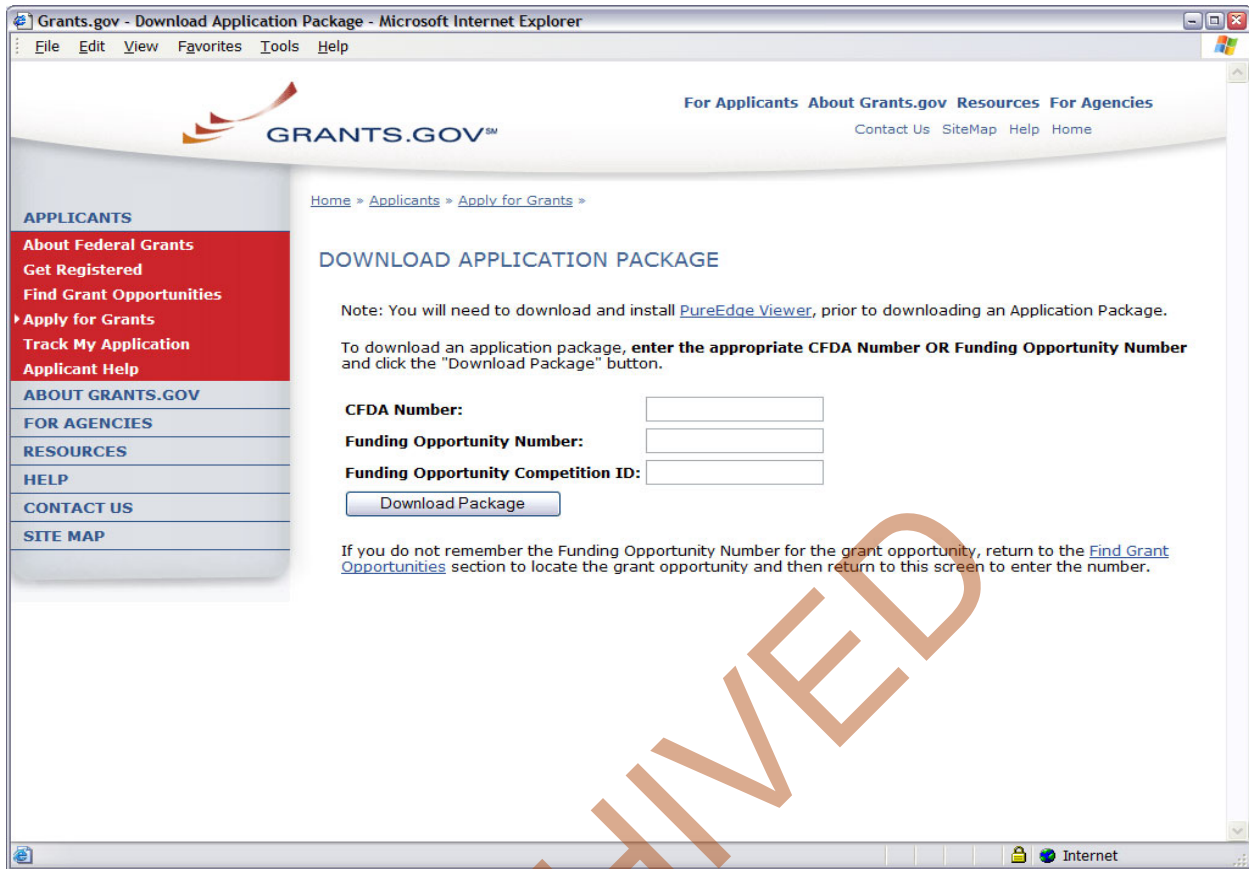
Grants.gov - Download Application Package - Microsoft Internet Explorer

File Edit View Favorites Tools Help

GRANTS.GOV℠

For Applicants About Grants.gov Resources For Agencies
Contact Us SiteMap Help Home

APPLICANTS
About Federal Grants
Get Registered
Find Grant Opportunities
Apply for Grants
Track My Application
Applicant Help
ABOUT GRANTS.GOV
FOR AGENCIES
RESOURCES
HELP
CONTACT US
SITE MAP

Home » Applicants » Apply for Grants »

DOWNLOAD APPLICATION PACKAGE

Note: You will need to download and install PureEdge Viewer, prior to downloading an Application Package.

To download an application package, **enter the appropriate CFDA Number OR Funding Opportunity Number** and click the "Download Package" button.

**CFDA Number:**
**Funding Opportunity Number:**
**Funding Opportunity Competition ID:**

Download Package

If you do not remember the Funding Opportunity Number for the grant opportunity, return to the Find Grant Opportunities section to locate the grant opportunity and then return to this screen to enter the number.

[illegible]HIVED

Internet